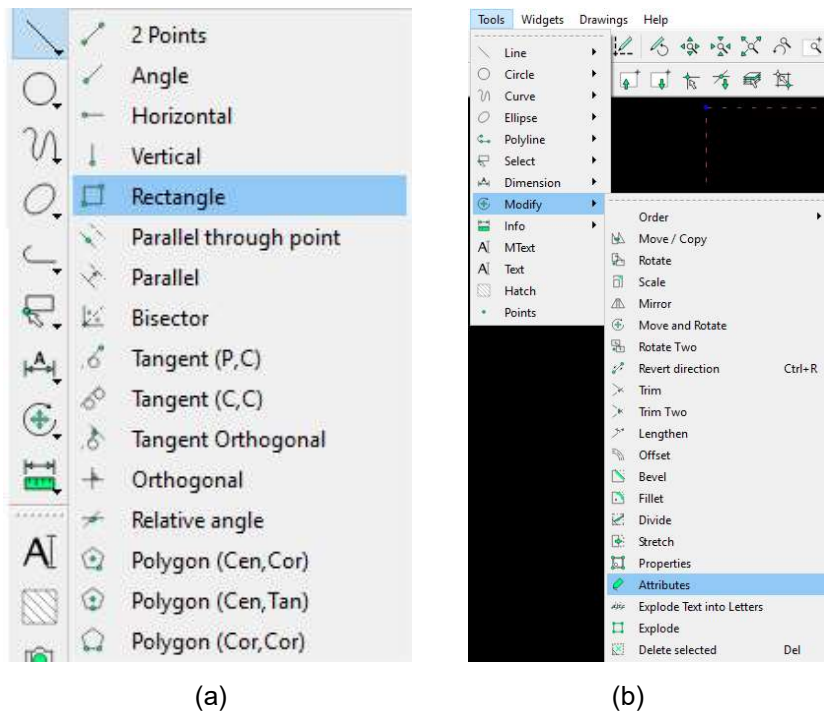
2 Points
Angle
Horizontal
Vertical
Rectangle
Parallel through point
Parallel
Bisector
Tangent (P,C)
Tangent (C,C)
Tangent Orthogonal
Orthogonal
Relative angle
Polygon (Cen,Cor)
Polygon (Cen,Tan)
Polygon (Cor,Cor)

A

(a)

Tools Widgets Drawings Help

Line
Circle
Curve
Ellipse
Polyline
Select
Dimension
Modify
Info
MText
Text
Hatch
Points

Order
Move / Copy
Rotate
Scale
Mirror
Move and Rotate
Rotate Two
Revert direction Ctrl+R
Trim
Trim Two
Lengthen
Offset
Bevel
Fillet
Divide
Stretch
Properties
Attributes
Explode Text into Letters
Explode
Delete selected Del

(b)